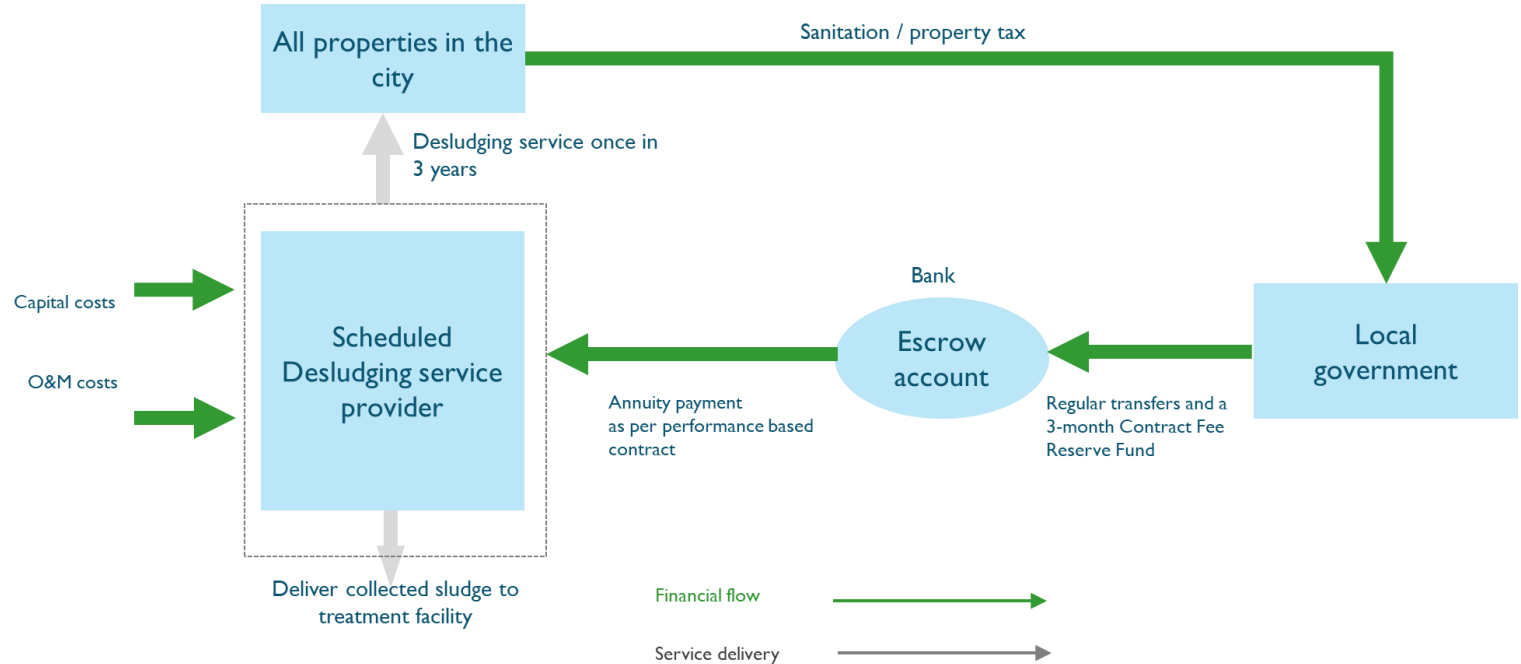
All properties in the city

Sanitation / property tax

Desludging service once in 3 years

Capital costs

O&M costs

Scheduled Desludging service provider

Bank

Escrow account

Local government

Annuity payment as per performance based contract

Regular transfers and a 3-month Contract Fee Reserve Fund

Deliver collected sludge to treatment facility

Financial flow

Service delivery